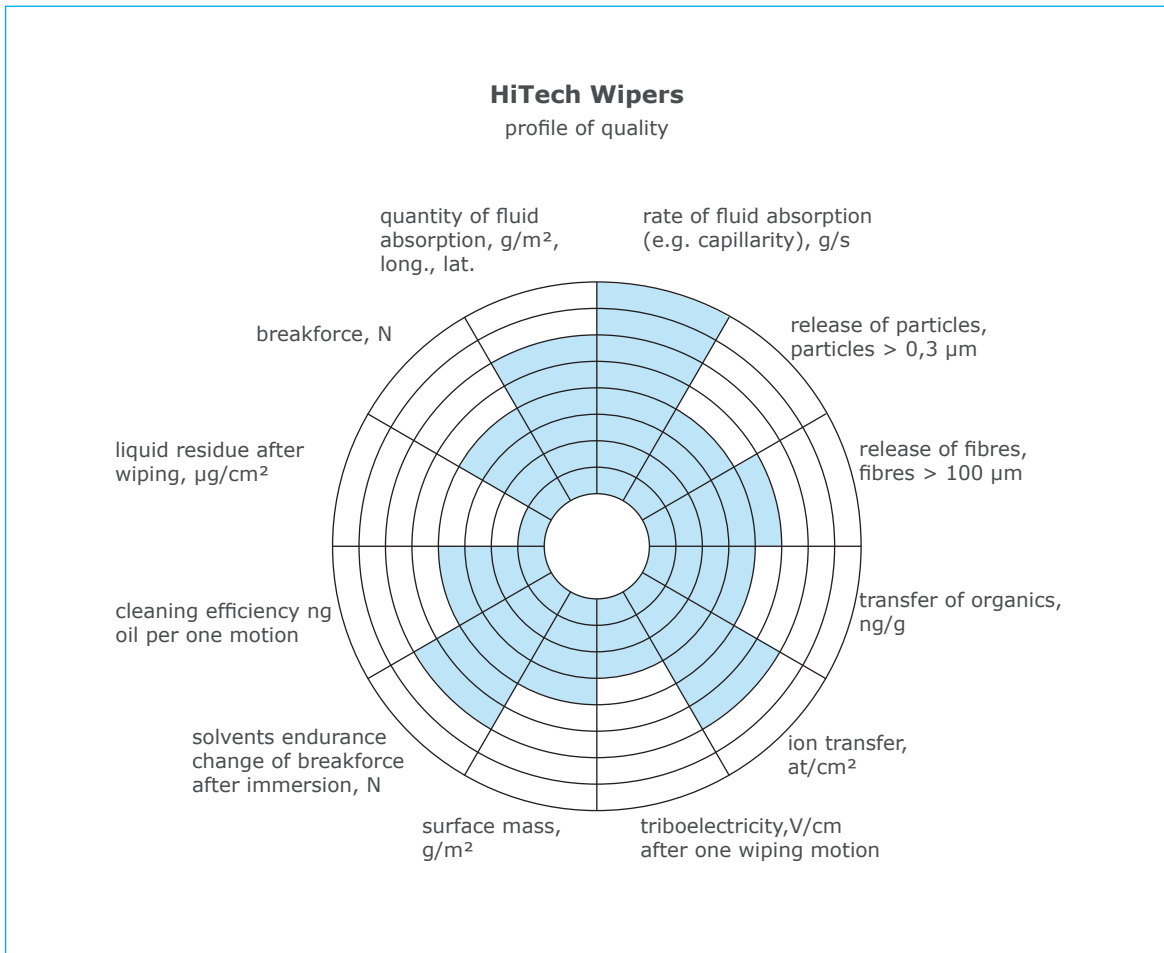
**HiTech Wipers**

profile of quality

quantity of fluid absorption, g/m², long., lat.

rate of fluid absorption (e.g. capillarity), g/s

breakforce, N

release of particles, particles > 0,3 µm

liquid residue after wiping, µg/cm²

release of fibres, fibres > 100 µm

cleaning efficiency ng oil per one motion

transfer of organics, ng/g

solvents endurance change of breakforce after immersion, N

ion transfer, at/cm²

surface mass, g/m²

triboelectricity,V/cm after one wiping motion